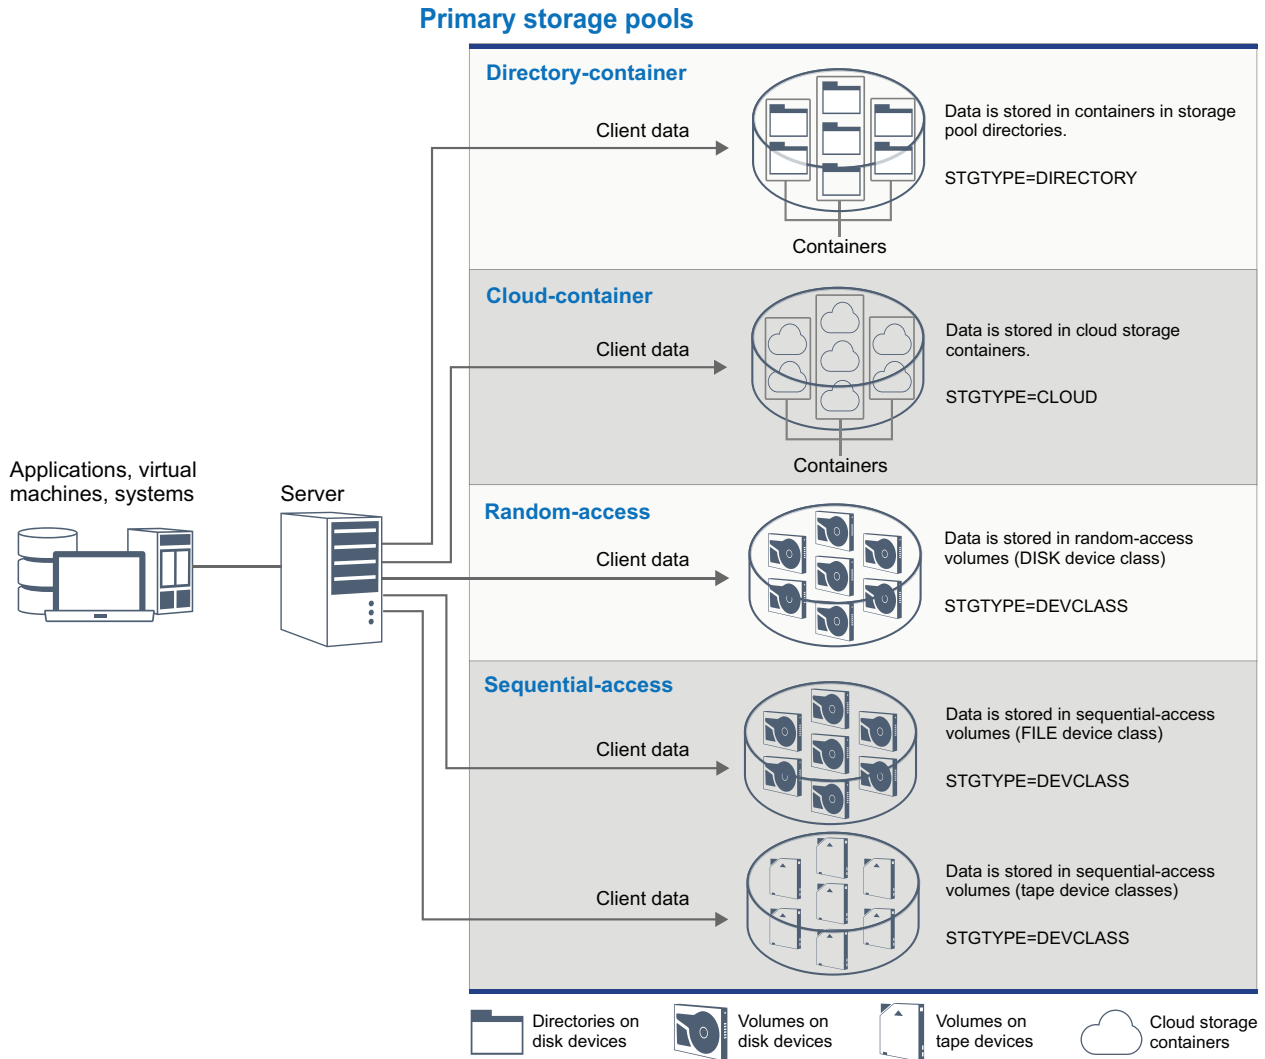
Primary storage pools

Applications, virtual machines, systems

Server

Directory-container

Client data

Containers

Data is stored in containers in storage pool directories.

STGTYPE=DIRECTORY

Cloud-container

Client data

Containers

Data is stored in cloud storage containers.

STGTYPE=CLOUD

Random-access

Client data

Data is stored in random-access volumes (DISK device class)

STGTYPE=DEVCLASS

Sequential-access

Client data

Data is stored in sequential-access volumes (FILE device class)

STGTYPE=DEVCLASS

Client data

Data is stored in sequential-access volumes (tape device classes)

STGTYPE=DEVCLASS

Directories on disk devices

Volumes on disk devices

Volumes on tape devices

Cloud storage containers